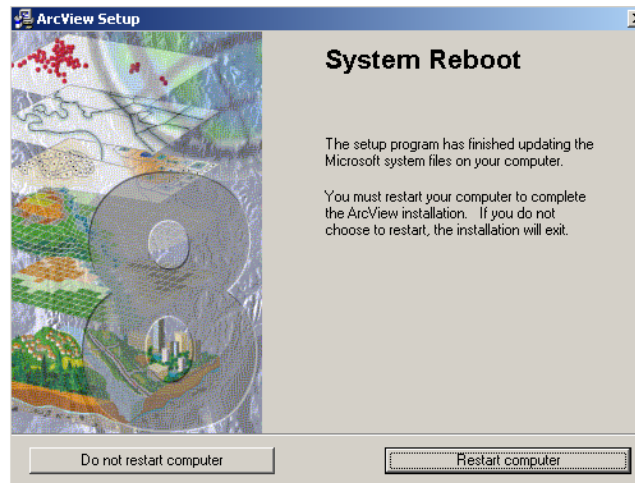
ArcView Setup

System Reboot

The setup program has finished updating the Microsoft system files on your computer.

You must restart your computer to complete the ArcView installation. If you do not choose to restart, the installation will exit.

Do not restart computer

Restart computer